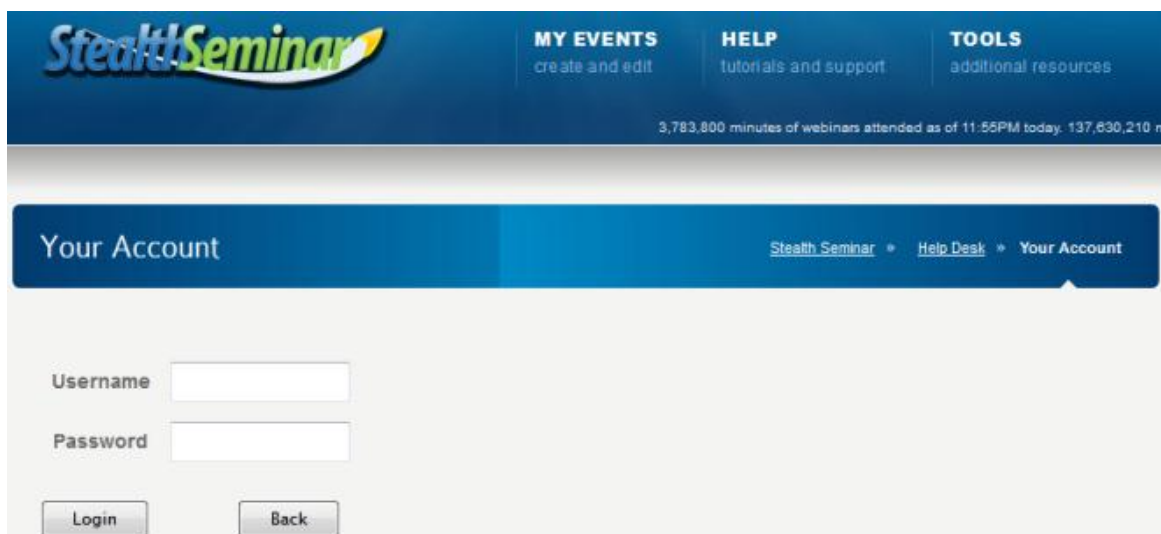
StealthSeminar

MY EVENTS
create and edit

HELP
tutorials and support

TOOLS
additional resources

3,783,800 minutes of webinars attended as of 11:55PM today. 137,630,210 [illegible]

Your Account

Stealth Seminar » Help Desk » Your Account

Username

Password

Login

Back